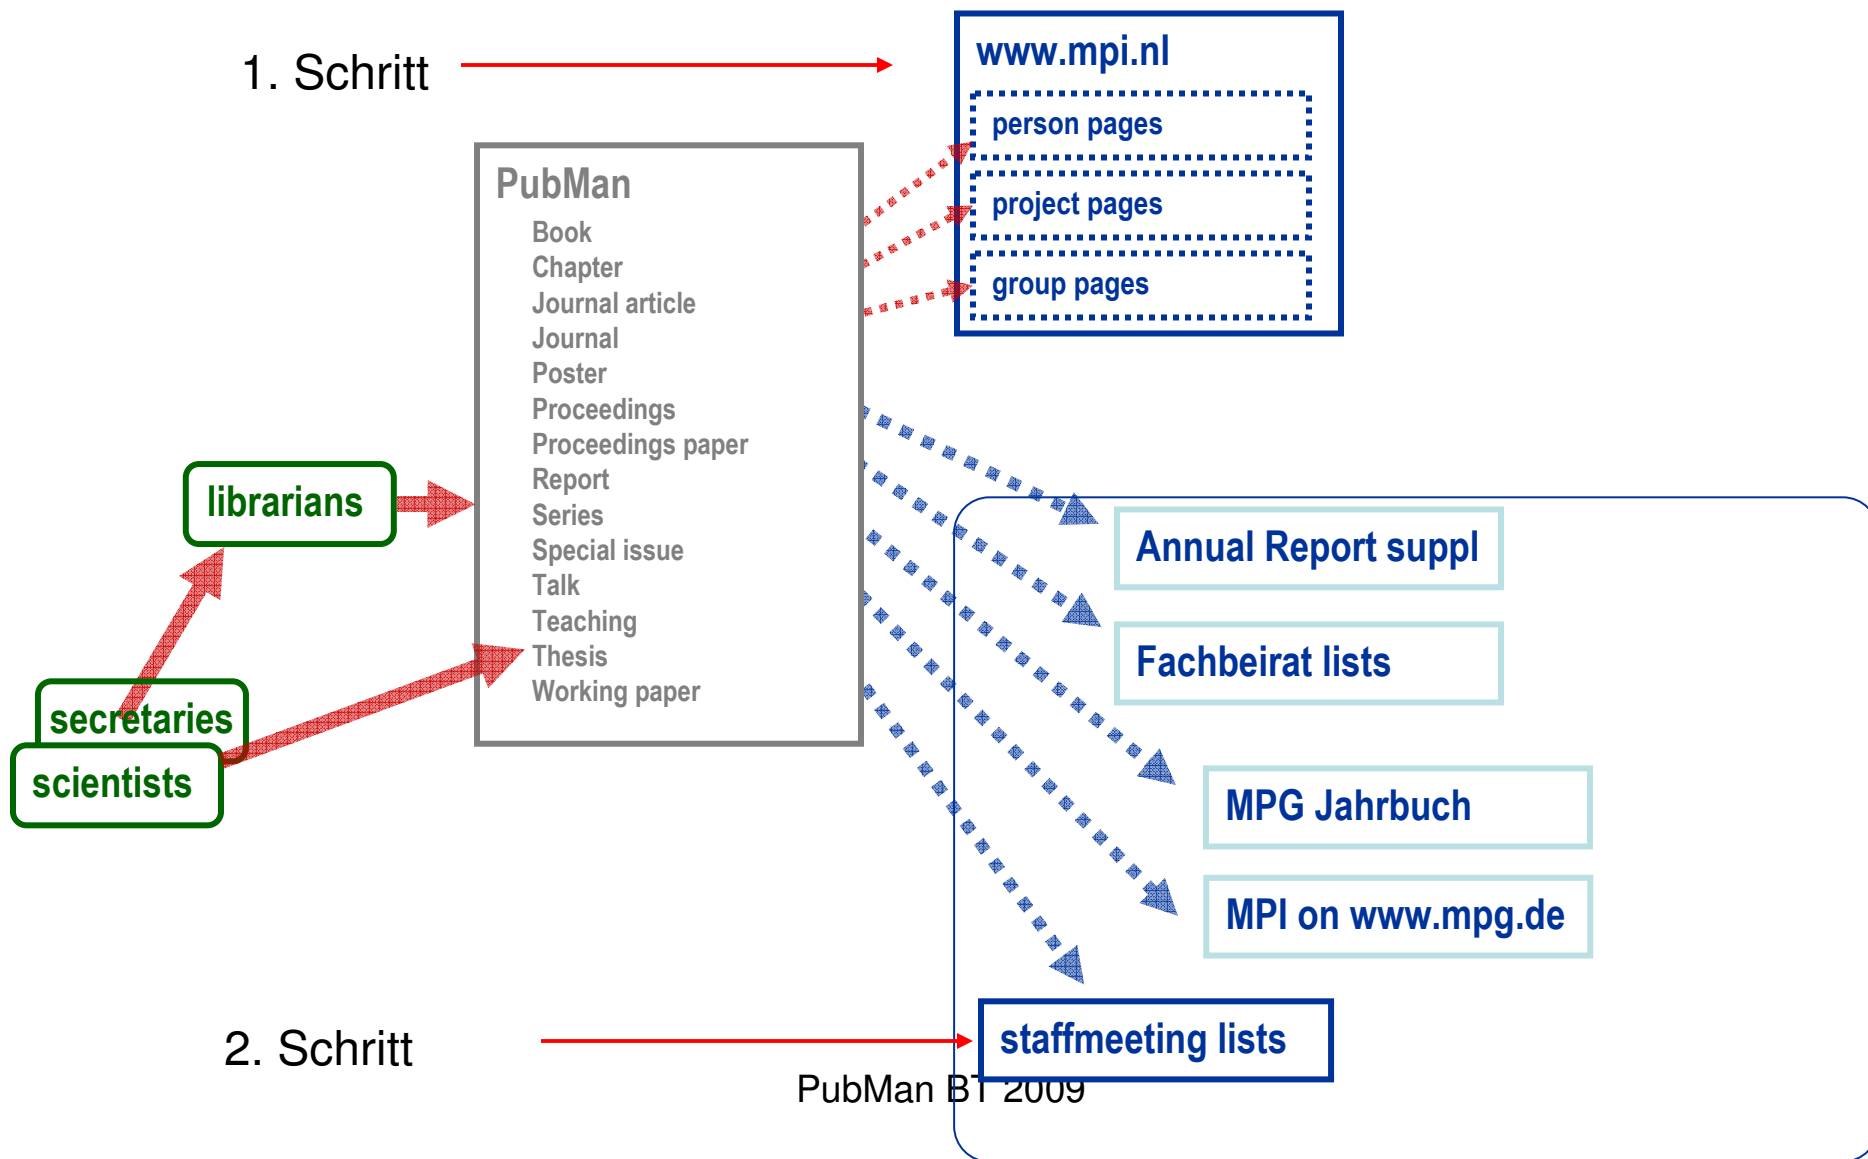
1. Schritt

www.mpi.nl

person pages

project pages

group pages

PubMan

Book
Chapter
Journal article
Journal
Poster
Proceedings
Proceedings paper
Report
Series
Special issue
Talk
Teaching
Thesis
Working paper

librarians

secretaries

scientists

Annual Report suppl

Fachbeirat lists

MPG Jahrbuch

MPI on www.mpg.de

staffmeeting lists

2. Schritt

PubMan BT 2009